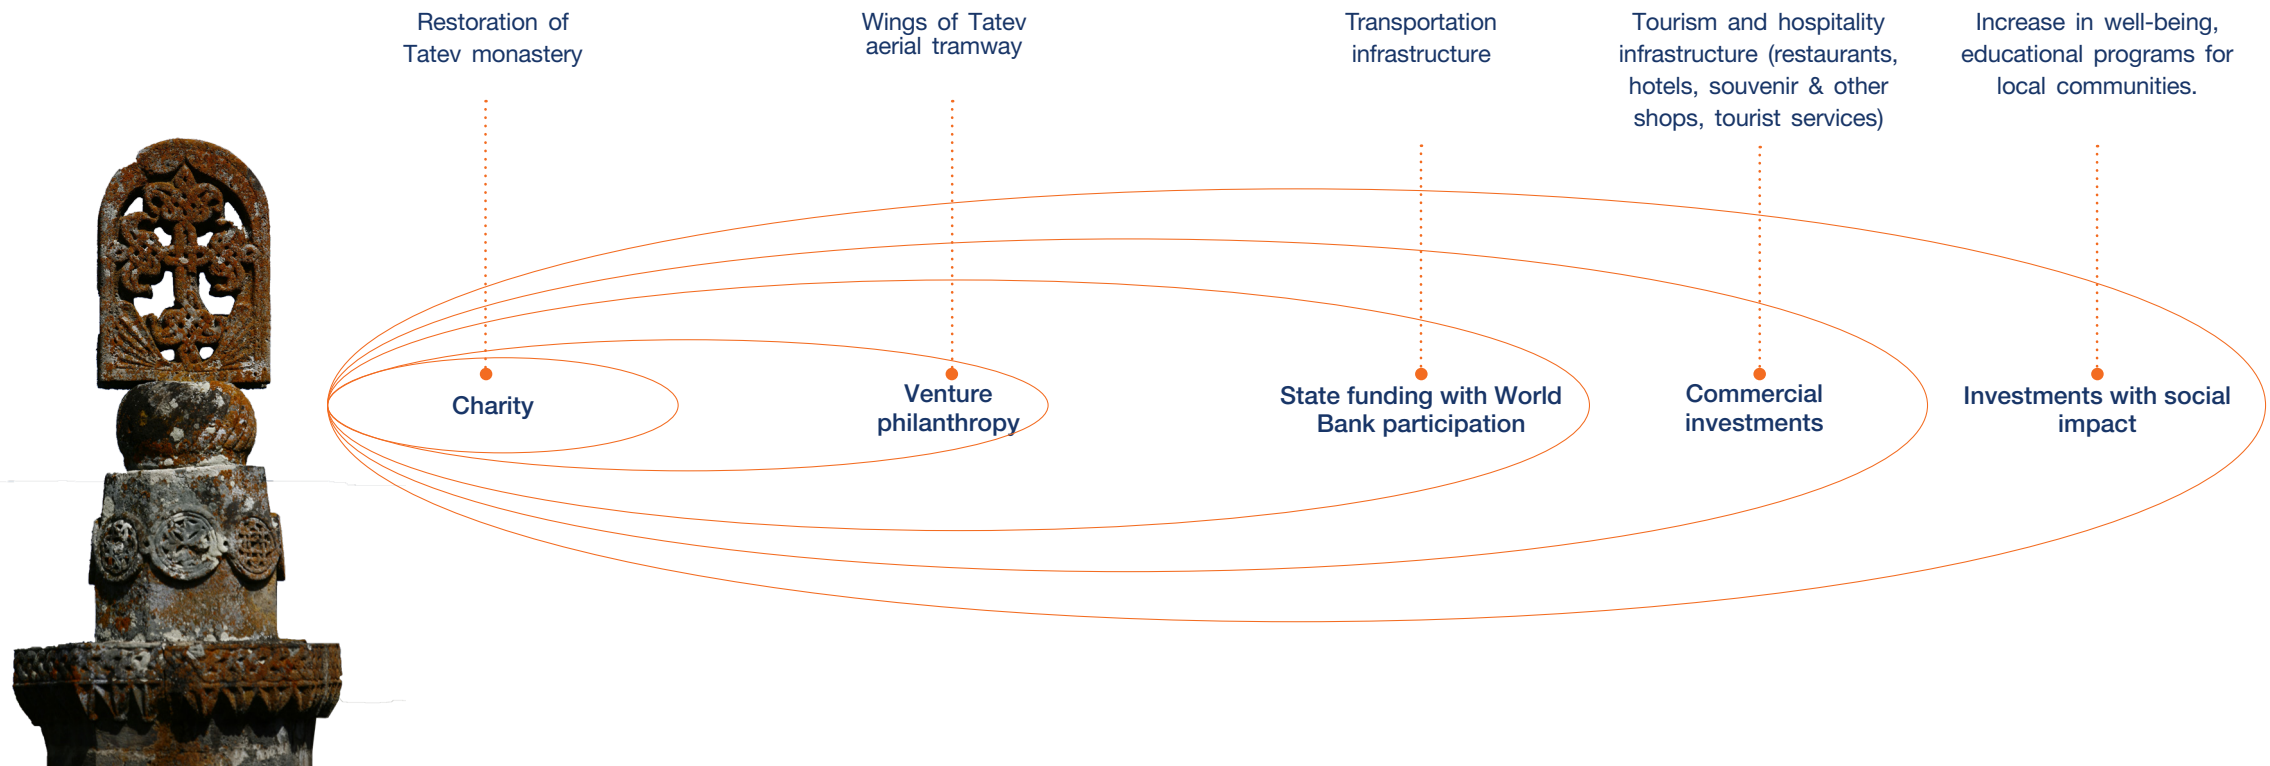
Restoration of Tatev monastery

Wings of Tatev aerial tramway

Transportation infrastructure

Tourism and hospitality infrastructure (restaurants, hotels, souvenir & other shops, tourist services)

Increase in well-being, educational programs for local communities.

Charity

Venture philanthropy

State funding with World Bank participation

Commercial investments

Investments with social impact